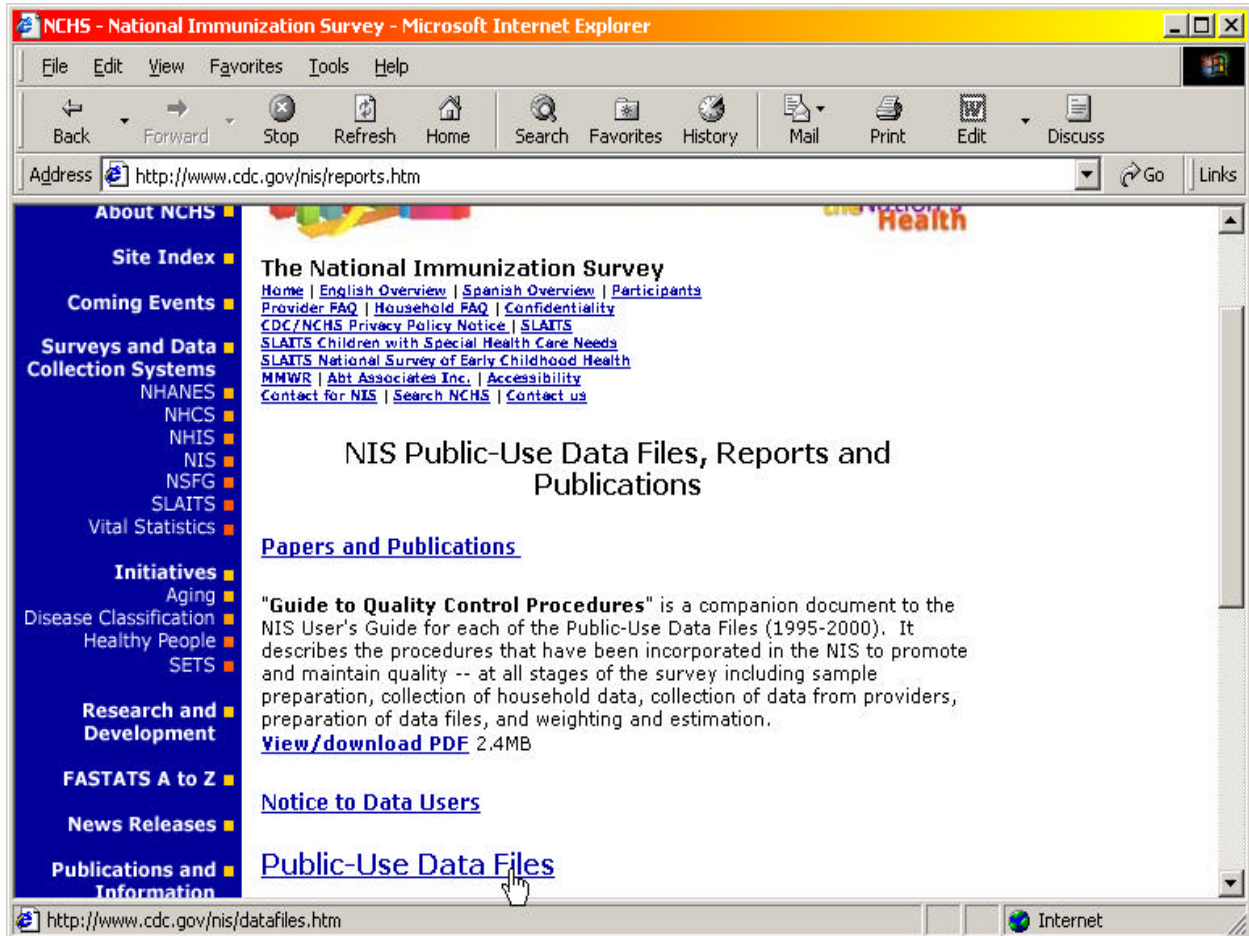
NCHS - National Immunization Survey - Microsoft Internet Explorer

File Edit View Favorites Tools Help

Back Forward Stop Refresh Home Search Favorites History Mail Print Edit Discuss

Address http://www.cdc.gov/nis/reports.htm Go Links

About NCHS
Site Index
Coming Events
Surveys and Data Collection Systems
NHANES
NHCS
NHIS
NIS
NSFG
SLAITS
Vital Statistics
Initiatives
Aging
Disease Classification
Healthy People
SETS
Research and Development
FASTATS A to Z
News Releases
Publications and Information

Health

The National Immunization Survey
Home | English Overview | Spanish Overview | Participants
Provider FAQ | Household FAQ | Confidentiality
CDC/NCHS Privacy Policy Notice | SLAITS
SLAITS Children with Special Health Care Needs
SLAITS National Survey of Early Childhood Health
MMWR | Abt Associates Inc. | Accessibility
Contact for NIS | Search NCHS | Contact us

NIS Public-Use Data Files, Reports and Publications

Papers and Publications

"Guide to Quality Control Procedures" is a companion document to the NIS User's Guide for each of the Public-Use Data Files (1995-2000). It describes the procedures that have been incorporated in the NIS to promote and maintain quality -- at all stages of the survey including sample preparation, collection of household data, collection of data from providers, preparation of data files, and weighting and estimation.
View/download PDF 2.4MB

Notice to Data Users

Public-Use Data Files

http://www.cdc.gov/nis/datafiles.htm
Internet